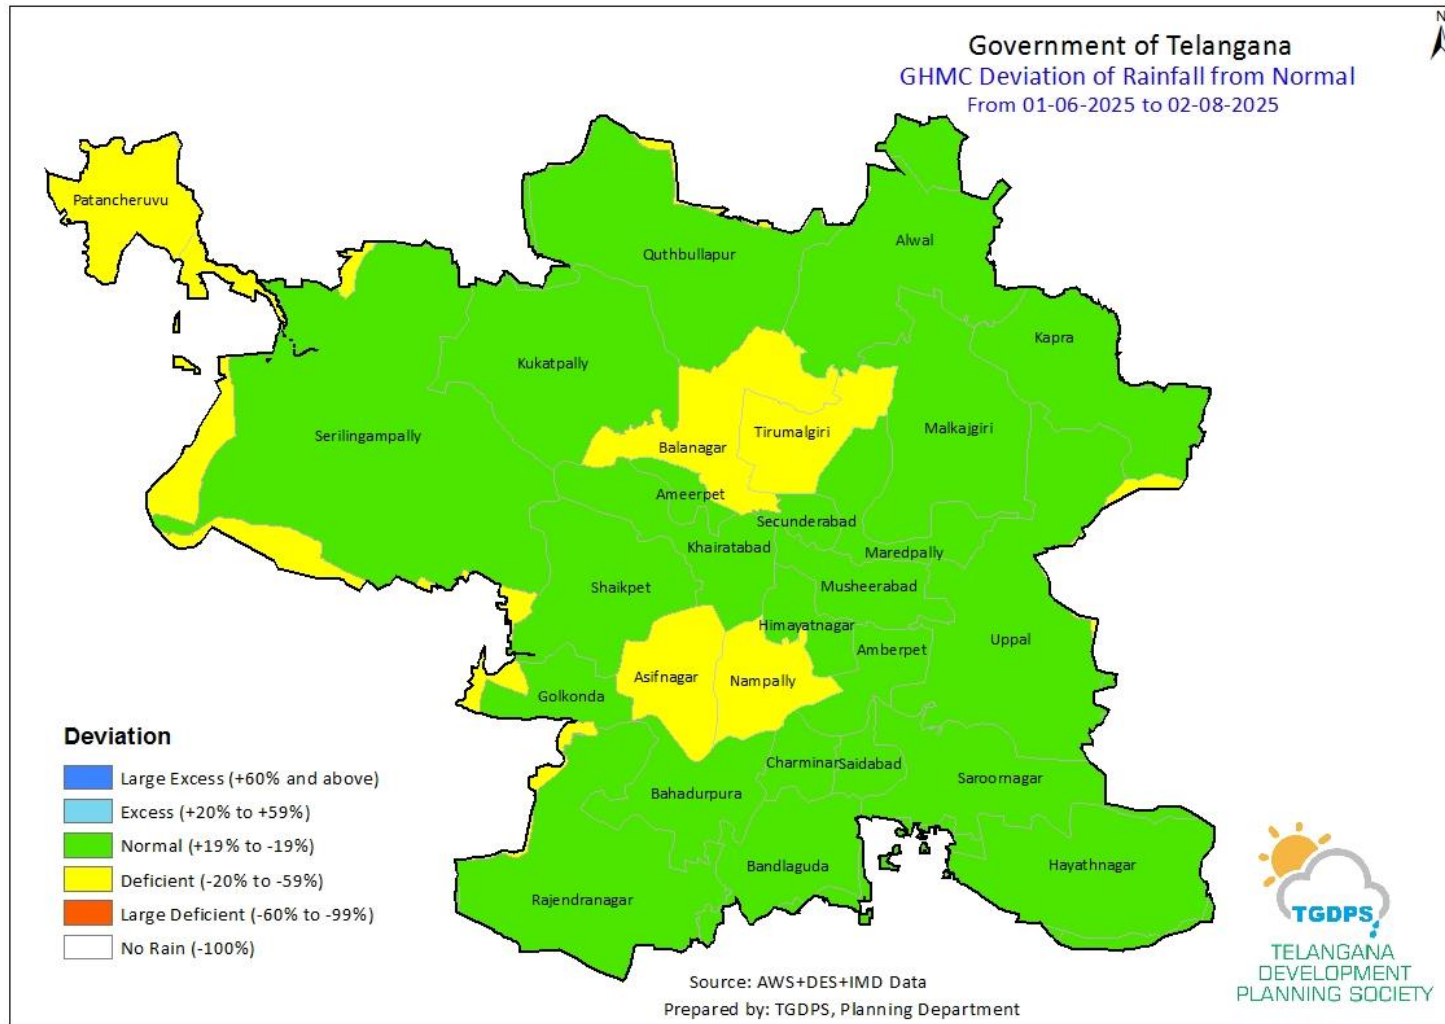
Government of Telangana
GHMC Deviation of Rainfall from Normal
From 01-06-2025 to 02-08-2025

N

Patancheruvu
Quthbullapur
Alwal
Kapra
Kukatpally
Serilingampally
Balanagar
Tirumalgiri
Malkajgiri
Ameerpet
Secunderabad
Khairatabad
Maredpally
Shaikpet
Musheerabad
Himayatnagar
Amberpet
Uppal
Asifnagar
Nampally
Golkonda
Charminar
Saidabad
Saroornagar
Bahadurpura
Bandlaguda
Hayathnagar
Rajendranagar

Deviation
Large Excess (+60% and above)
Excess (+20% to +59%)
Normal (+19% to -19%)
Deficient (-20% to -59%)
Large Deficient (-60% to -99%)
No Rain (-100%)

Source: AWS+DES+IMD Data
Prepared by: TGDPS, Planning Department

TGDPS
TELANGANA DEVELOPMENT PLANNING SOCIETY